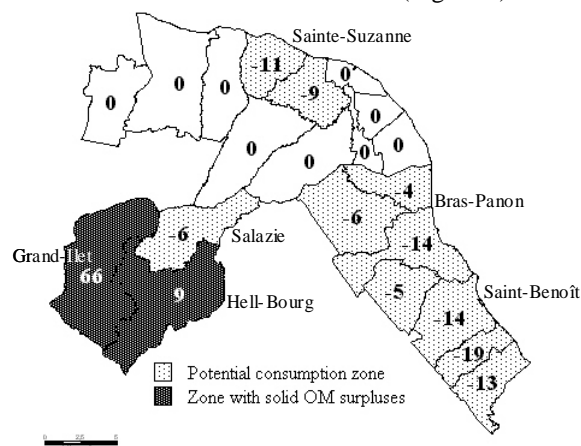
(figure 4)

Sainte-Suzanne
0
0
0
-11
-9
0
0
0
0
0
0
-4
Bras-Panon
-6
-6
Salazie
Grand-Ilet
66
9
Hell-Bourg
-14
-5
Saint-Benoît
-14
-19
-13

Potential consumption zone
Zone with solid OM surpluses

0 20 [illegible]